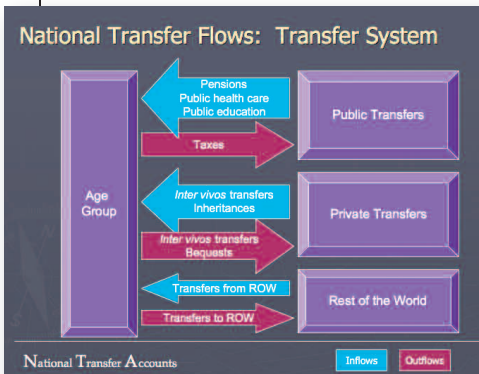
National Transfer Flows: Transfer System

Age Group

Pensions
Public health care
Public education

Taxes

Public Transfers

Inter vivos transfers
Inheritances

Inter vivos transfers
Bequests

Private Transfers

Transfers from ROW

Transfers to ROW

Rest of the World

National Transfer Accounts

Inflows

Outflows